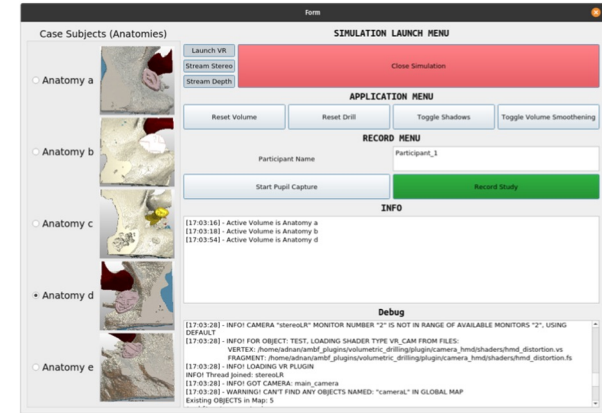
Form

Case Subjects (Anatomies)

Anatomy a

Anatomy b

Anatomy c

Anatomy d

Anatomy e

SIMULATION LAUNCH MENU

Launch VR

Stream Stereo

Stream Depth

Close Simulation

APPLICATION MENU

Reset Volume

Reset Drill

Toggle Shadows

Toggle Volume Smoothening

RECORD MENU

Participant Name

Participant_1

Start Pupil Capture

Record Study

INFO

[17:03:16] - Active Volume is Anatomy a
[17:03:26] - Active Volume is Anatomy b
[17:03:54] - Active Volume is Anatomy d

Debug

[17:03:28] - INFO! CAMERA "stereoLR" MONITOR NUMBER "2" IS NOT IN RANGE OF AVAILABLE MONITORS "2", USING DEFAULT
[17:03:28] - INFO! FOR OBJECT: TEST, LOADING SHADER TYPE VR_CAM FROM FILES:
VERTEX: /home/adnan/ambf_plugins/volumetric_drilling/plugin/camera_hmd/shaders/hmd_distortion.vs
FRAGMENT: /home/adnan/ambf_plugins/volumetric_drilling/plugin/camera_hmd/shaders/hmd_distortion.fs
[17:03:28] - INFO! LOADING VR PLUGIN
INFO! Thread joined: stereoLR
[17:03:28] - INFO! GOT CAMERA: main_camera
[17:03:28] - WARNING! CAN'T FIND ANY OBJECTS NAMED: "cameraL" IN GLOBAL MAP
Existing OBJECTS in Map: 5